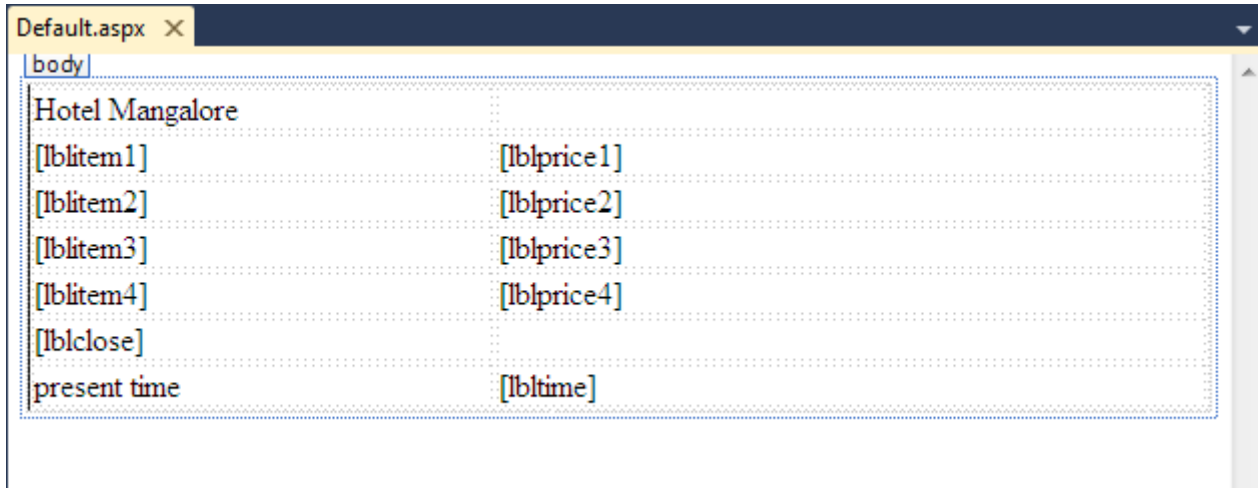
Default.aspx ×

body

| Hotel Mangalore | |
|---|---|
| [lblitem1] | [lblprice1] |
| [lblitem2] | [lblprice2] |
| [lblitem3] | [lblprice3] |
| [lblitem4] | [lblprice4] |
| [lblclose] | |
| present time | [lbltime] |